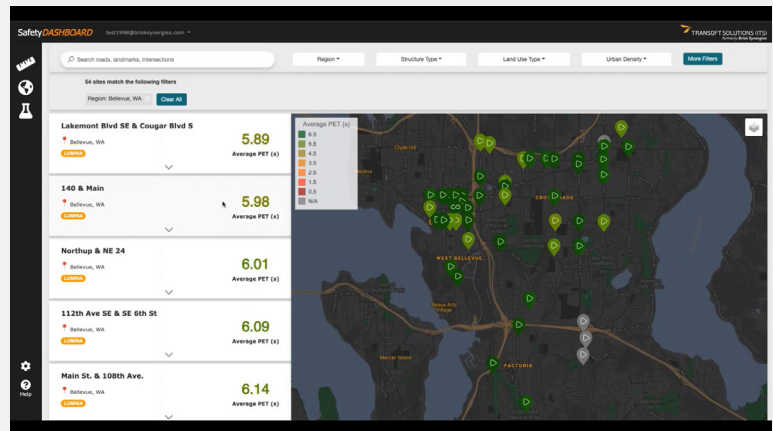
SafetyDASHBOARD test1998@brisksynergies.com

TRANSOFT SOLUTIONS (ITS) formerly Brisk Synergies

Search roads, landmarks, intersections

Region

Structure Type

Land Use Type

Urban Density

More Filters

54 sites match the following filters

Region: Bellevue, WA

Clear All

Lakemont Blvd SE & Cougar Blvd S
Bellevue, WA
LUMINA
5.89
Average PET (s)

140 & Main
Bellevue, WA
LUMINA
5.98
Average PET (s)

Northup & NE 24
Bellevue, WA
LUMINA
6.01
Average PET (s)

112th Ave SE & SE 6th St
Bellevue, WA
LUMINA
6.09
Average PET (s)

Main St. & 108th Ave.
Bellevue, WA
LUMINA
6.14
Average PET (s)

Average PET (s)
6.5
5.5
4.5
3.5
2.5
1.5
0.5
N/A

Clyde Hill
Medina
CROSSROADS
WEST BELLEVUE
Mercer Island
FACTORIA

Help